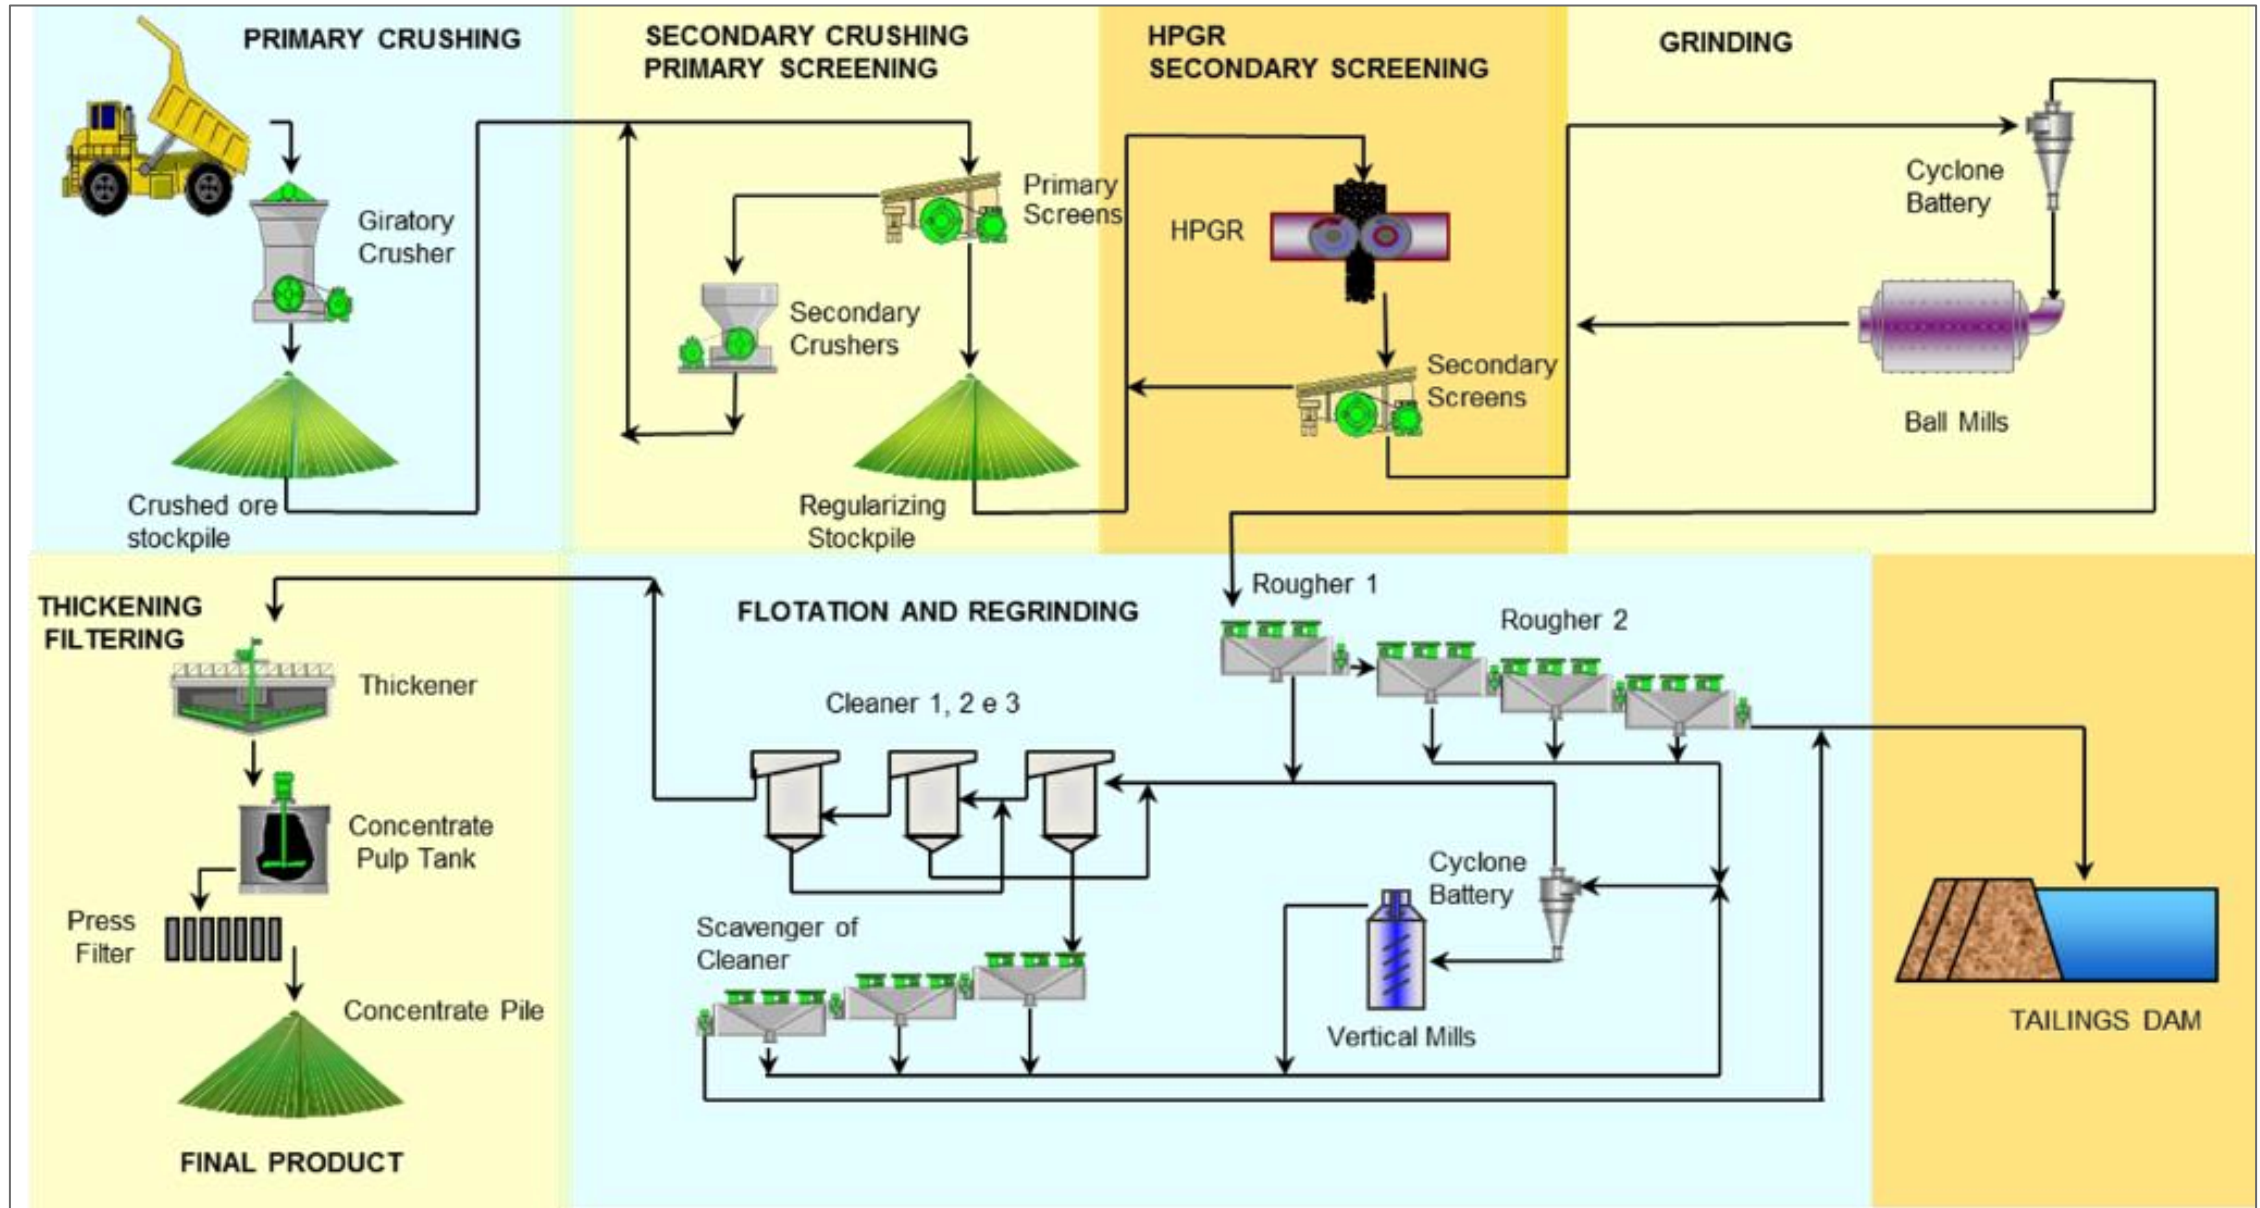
PRIMARY CRUSHING

Giratory Crusher

Crushed ore stockpile

SECONDARY CRUSHING
PRIMARY SCREENING

Primary Screens

Secondary Crushers

Regularizing Stockpile

HPGR
SECONDARY SCREENING

HPGR

Secondary Screens

GRINDING

Cyclone Battery

Ball Mills

THICKENING
FILTERING

Thickener

Concentrate Pulp Tank

Press Filter

Concentrate Pile

FINAL PRODUCT

FLOTATION AND REGRINDING

Rougher 1

Rougher 2

Cleaner 1, 2 e 3

Cyclone Battery

Scavenger of Cleaner

Vertical Mills

TAILINGS DAM